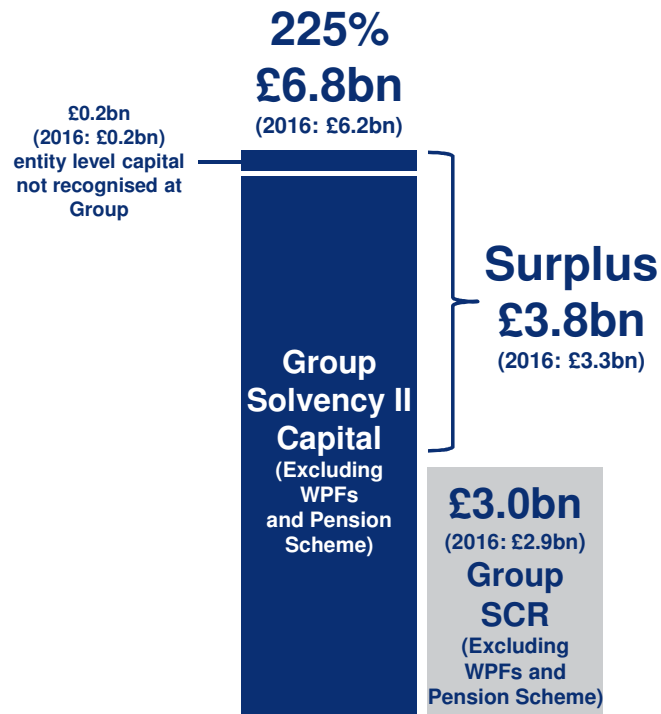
225%
£6.8bn
(2016: £6.2bn)

£0.2bn
(2016: £0.2bn)
entity level capital not recognised at Group

Group Solvency II Capital
(Excluding WPFs and Pension Scheme)

Surplus
£3.8bn
(2016: £3.3bn)

£3.0bn
(2016: £2.9bn)
Group SCR
(Excluding WPFs and Pension Scheme)